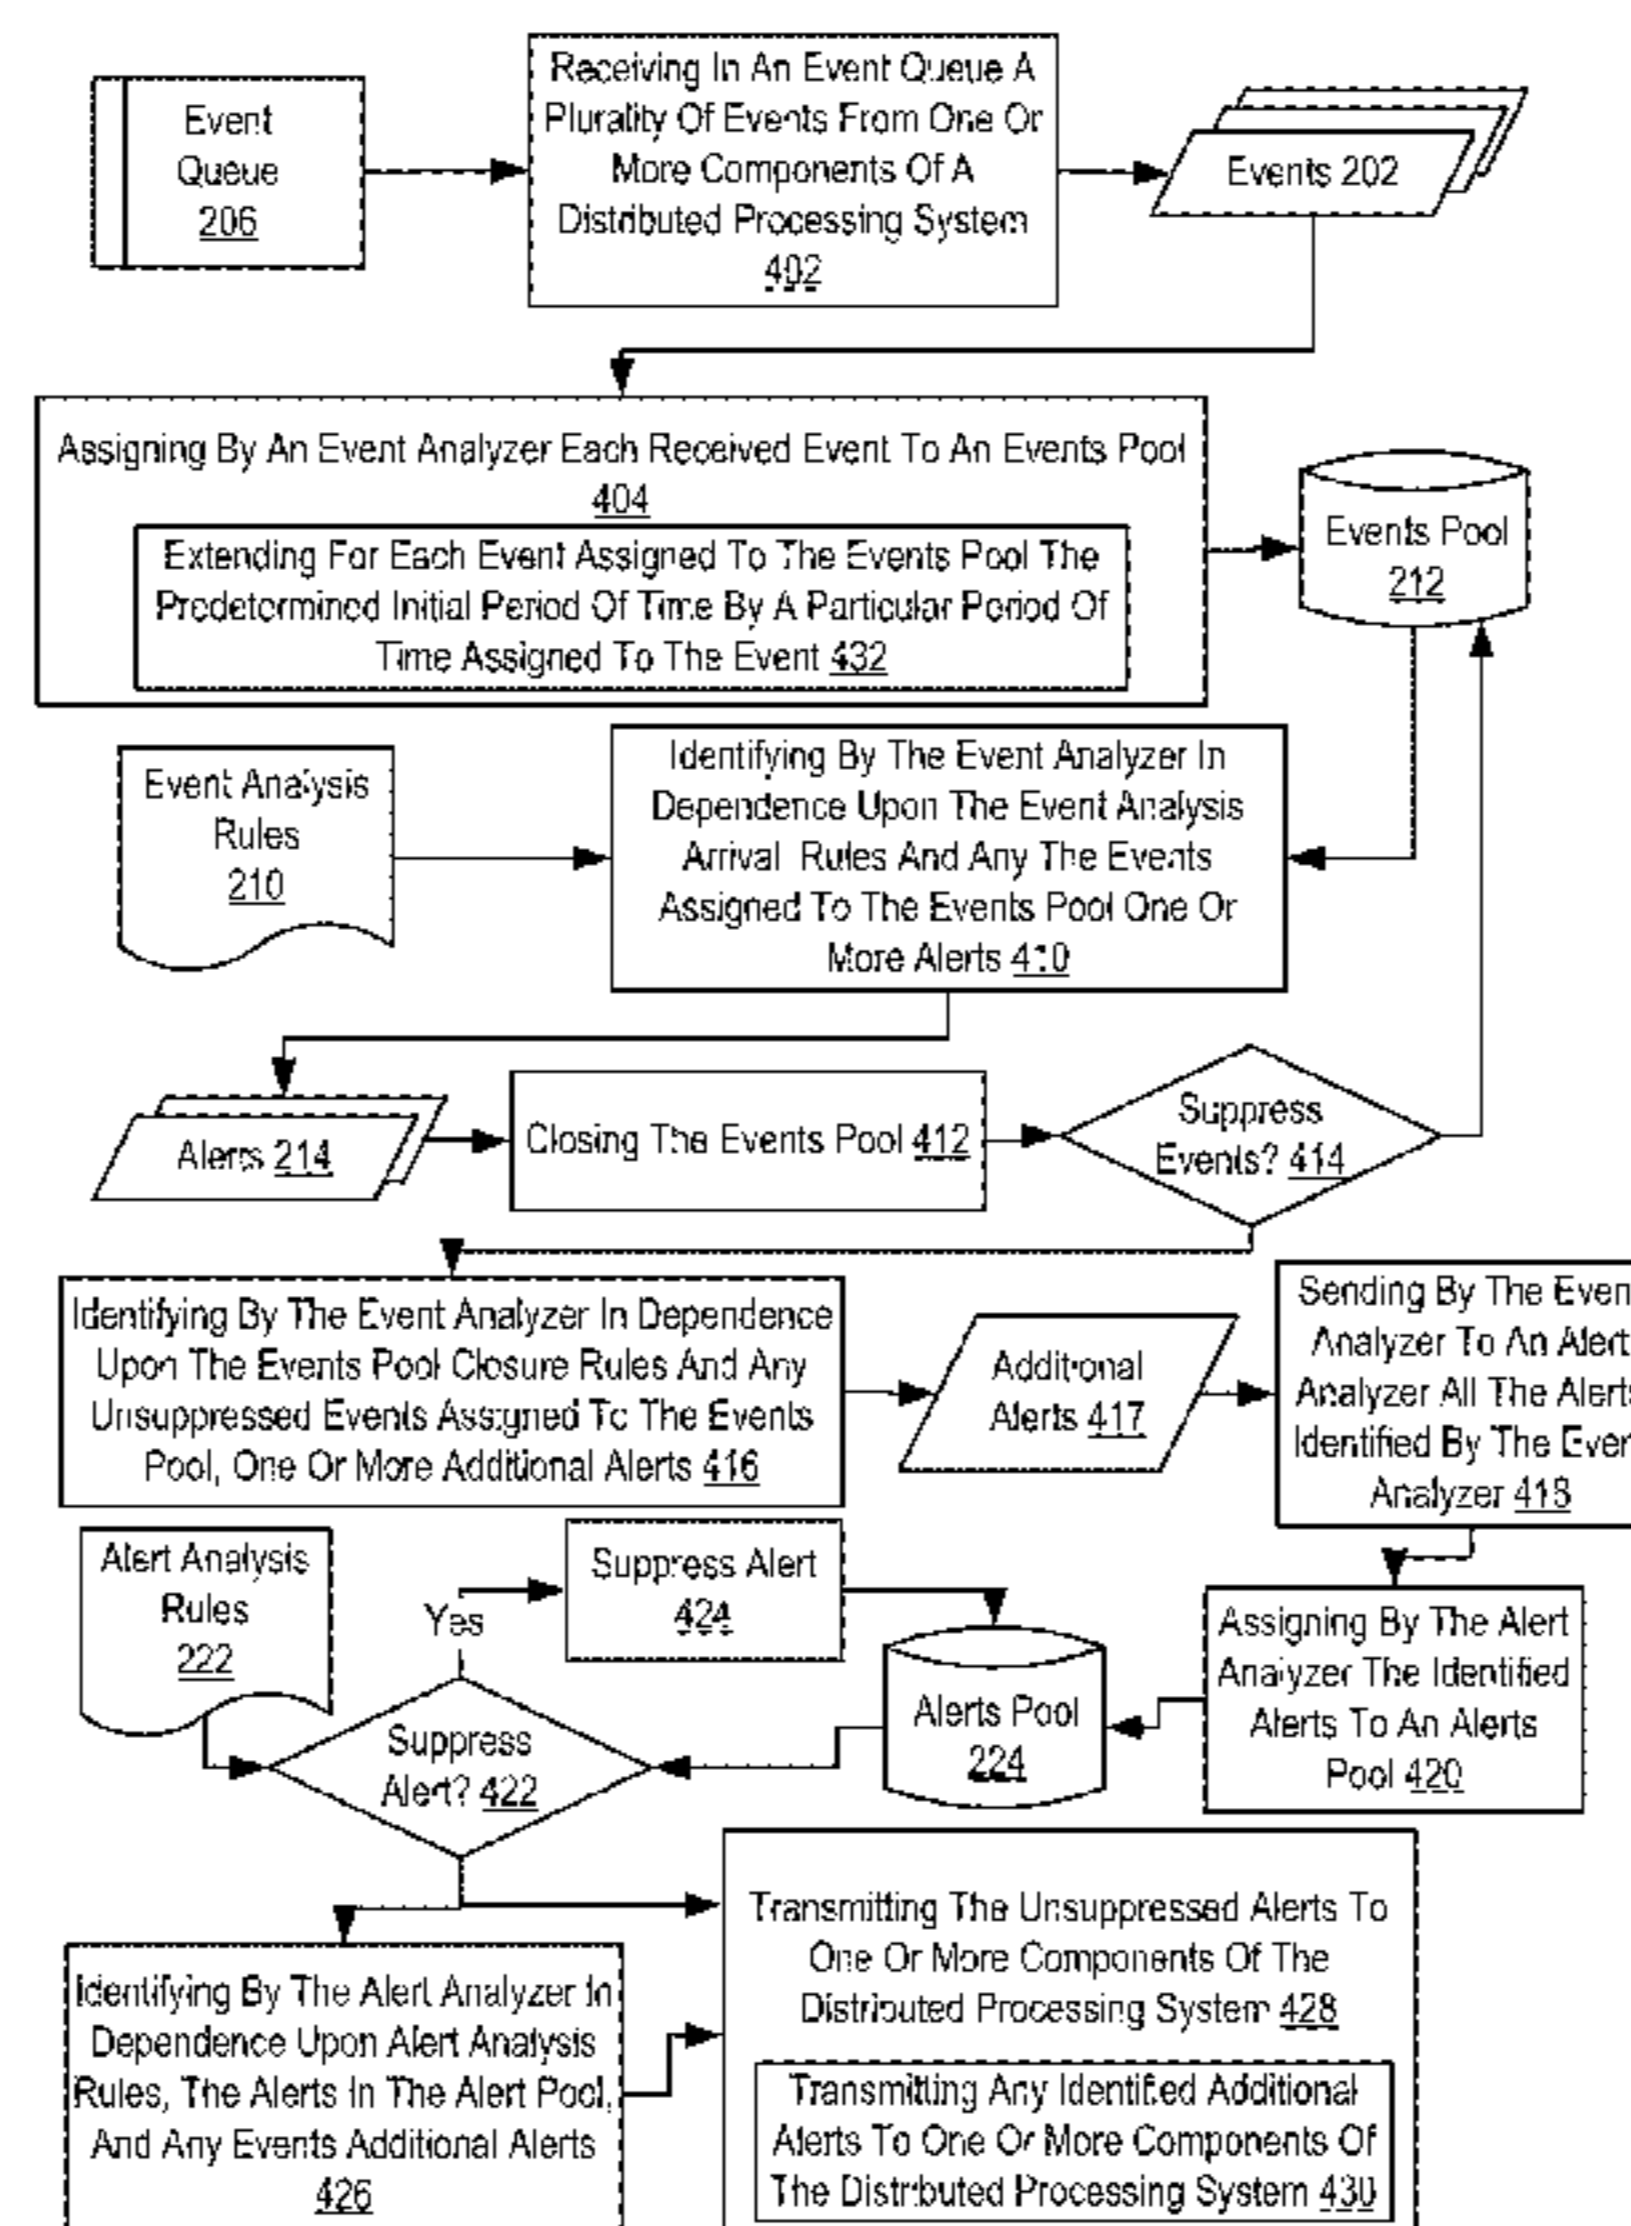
Event Queue 206

Receiving In An Event Queue A Plurality Of Events From One Or More Components Of A Distributed Processing System 402

Events 202

Assigning By An Event Analyzer Each Received Event To An Events Pool 404

Extending For Each Event Assigned To The Events Pool The Predetermined Initial Period Of Time By A Particular Period Of Time Assigned To The Event 432

Events Pool 212

Event Analysis Rules 210

Identifying By The Event Analyzer In Dependence Upon The Event Analysis Arrival Rules And Any The Events Assigned To The Events Pool One Or More Alerts 410

Alerts 214

Closing The Events Pool 412

Suppress Events? 414

Identifying By The Event Analyzer In Dependence Upon The Events Pool Closure Rules And Any Unsuppressed Events Assigned To The Events Pool, One Or More Additional Alerts 416

Additional Alerts 417

Sending By The Even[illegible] Analyzer To An Alert Analyzer All The Alert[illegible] Identified By The Eve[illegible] Analyzer 418

Alert Analysis Rules 222

Yes

Suppress Alert 424

Alerts Pool 224

Assigning By The Alert Analyzer The Identified Alerts To An Alerts Pool 420

Suppress Alert? 422

Transmitting The Unsuppressed Alerts To One Or More Components Of The Distributed Processing System 428

Transmitting Any Identified Additional Alerts To One Or More Components Of The Distributed Processing System 430

Identifying By The Alert Analyzer In Dependence Upon Alert Analysis Rules, The Alerts In The Alert Pool, And Any Events Additional Alerts 426